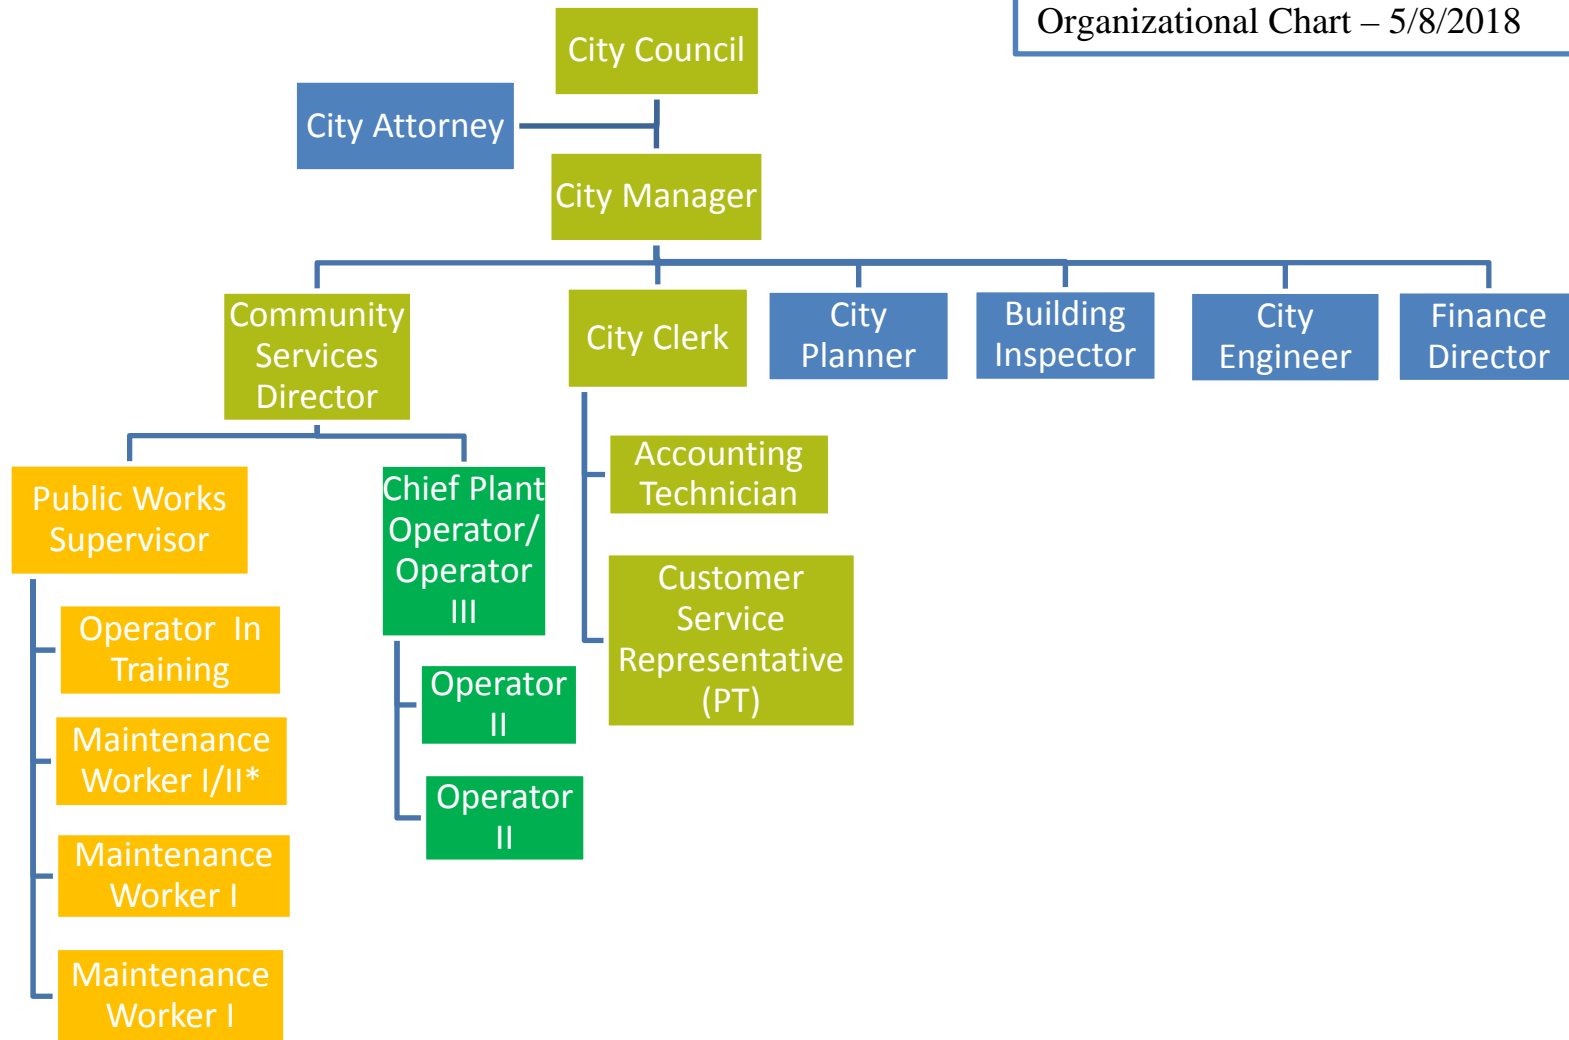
Organizational Chart – 5/8/2018

City Council

City Attorney

City Manager

Community Services Director

City Clerk

City Planner

Building Inspector

City Engineer

Finance Director

Public Works Supervisor

Chief Plant Operator/ Operator III

Accounting Technician

Customer Service Representative (PT)

Operator In Training

Maintenance Worker I/II*

Maintenance Worker I

Maintenance Worker I

Operator II

Operator II